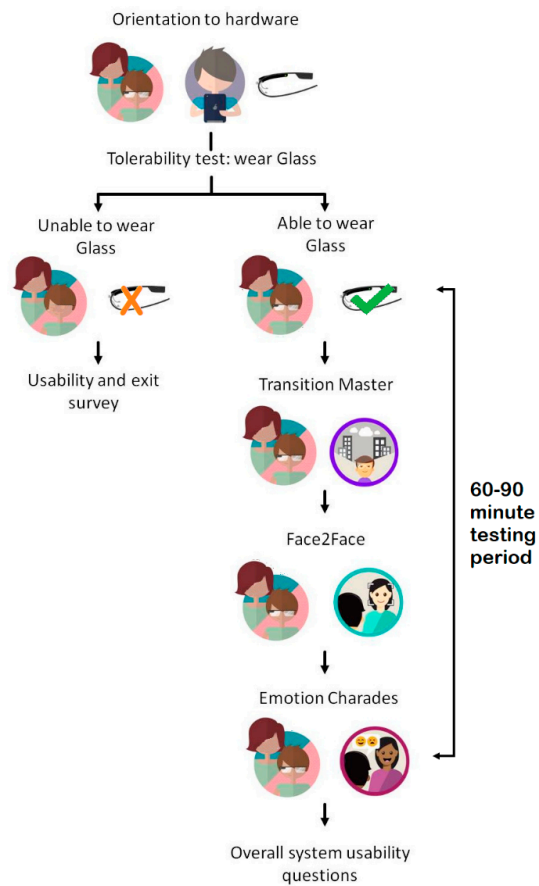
Orientation to hardware

Tolerability test: wear Glass

Unable to wear Glass

Usability and exit survey

Able to wear Glass

Transition Master

Face2Face

Emotion Charades

Overall system usability questions

60-90 minute testing period